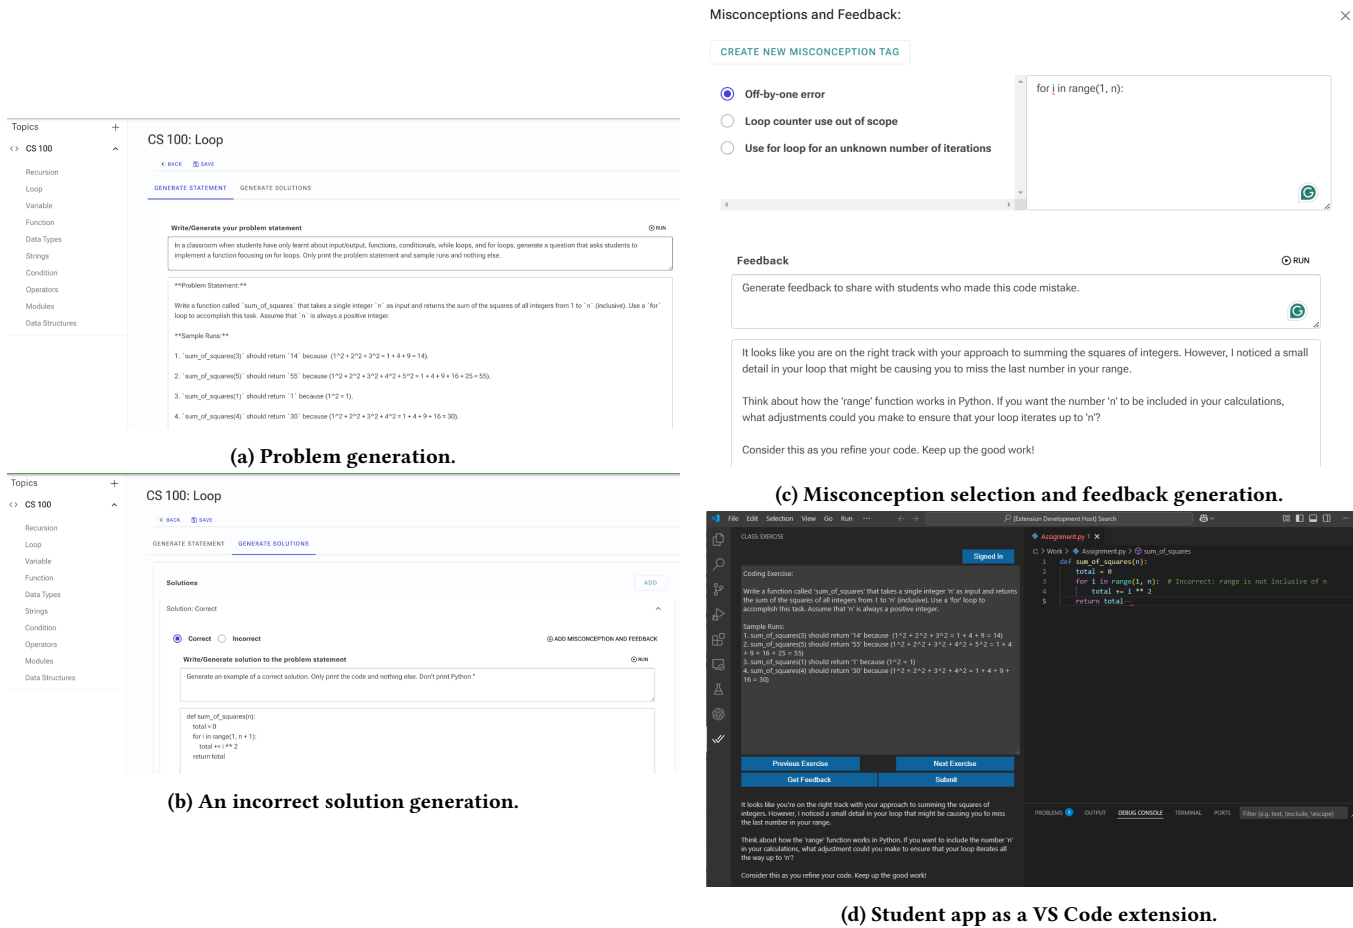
Topics +
<> CS 100

Recursion
Loop
Variable
Function
Data Types
Strings
Condition
Operators
Modules
Data Structures

CS 100: Loop

BACK SAVE

GENERATE STATEMENT GENERATE SOLUTIONS

Write/Generate your problem statement RUN

In a classroom when students have only learnt about input/output, functions, conditionals, while loops, and for loops, generate a question that asks students to implement a function focusing on for loops. Only print the problem statement and sample runs and nothing else.

**Problem Statement:**

Write a function called `sum_of_squares` that takes a single integer `n` as input and returns the sum of the squares of all integers from 1 to `n` (inclusive). Use a `for` loop to accomplish this task. Assume that `n` is always a positive integer.

**Sample Runs:**

1. `sum_of_squares(3)` should return `14` because (1^2 + 2^2 + 3^2 = 1 + 4 + 9 = 14).

2. `sum_of_squares(5)` should return `55` because (1^2 + 2^2 + 3^2 + 4^2 + 5^2 = 1 + 4 + 9 + 16 + 25 = 55).

3. `sum_of_squares(1)` should return `1` because (1^2 = 1).

4. `sum_of_squares(4)` should return `30` because (1^2 + 2^2 + 3^2 + 4^2 = 1 + 4 + 9 + 16 = 30).

(a) Problem generation.

Topics +
<> CS 100

Recursion
Loop
Variable
Function
Data Types
Strings
Condition
Operators
Modules
Data Structures

CS 100: Loop

BACK SAVE

GENERATE STATEMENT GENERATE SOLUTIONS

Solutions ADD

Solution: Correct

Correct Incorrect ADD MISCONCEPTION AND FEEDBACK

Write/Generate solution to the problem statement RUN

Generate an example of a correct solution. Only print the code and nothing else. Don't print Python "

def sum_of_squares(n):
total = 0
for i in range(1, n + 1):
total += i ** 2
return total

(b) An incorrect solution generation.

Misconceptions and Feedback:

CREATE NEW MISCONCEPTION TAG

Off-by-one error
Loop counter use out of scope
Use for loop for an unknown number of iterations

for i in range(1, n):

Feedback RUN

Generate feedback to share with students who made this code mistake.

It looks like you are on the right track with your approach to summing the squares of integers. However, I noticed a small detail in your loop that might be causing you to miss the last number in your range.

Think about how the 'range' function works in Python. If you want the number 'n' to be included in your calculations, what adjustments could you make to ensure that your loop iterates up to 'n'?

Consider this as you refine your code. Keep up the good work!

(c) Misconception selection and feedback generation.

File Edit Selection View Go Run ··· [Extension Development Host] Search

CLASS: EXERCISE

Signed In

Coding Exercise:

Write a function called 'sum_of_squares' that takes a single integer 'n' as input and returns the sum of the squares of all integers from 1 to 'n' (inclusive). Use a 'for' loop to accomplish this task. Assume that 'n' is always a positive integer.

Sample Runs:
1. sum_of_squares(3) should return '14' because (1^2 + 2^2 + 3^2 = 1 + 4 + 9 = 14)
2. sum_of_squares(5) should return '55' because (1^2 + 2^2 + 3^2 + 4^2 + 5^2 = 1 + 4 + 9 + 16 + 25 = 55)
3. sum_of_squares(1) should return '1' because (1^2 = 1)
4. sum_of_squares(4) should return '30' because (1^2 + 2^2 + 3^2 + 4^2 = 1 + 4 + 9 + 16 = 30)

Previous Exercise Next Exercise
Get Feedback Submit

It looks like you're on the right track with your approach to summing the squares of integers. However, I noticed a small detail in your loop that might be causing you to miss the last number in your range.

Think about how the 'range' function works in Python. If you want to include the number 'n' in your calculations, what adjustment could you make to ensure that your loop iterates all the way up to 'n'?

Consider this as you refine your code. Keep up the good work!

Assignment.py 1 ×
C: > Work > Assignment.py > sum_of_squares
1 def sum_of_squares(n):
2 total = 0
3 for i in range(1, n): # Incorrect: range is not inclusive of n
4 total += i ** 2
5 return total

PROBLEMS 1 OUTPUT DEBUG CONSOLE TERMINAL PORTS Filter (e.g. text, !exclude, \escape)

(d) Student app as a VS Code extension.